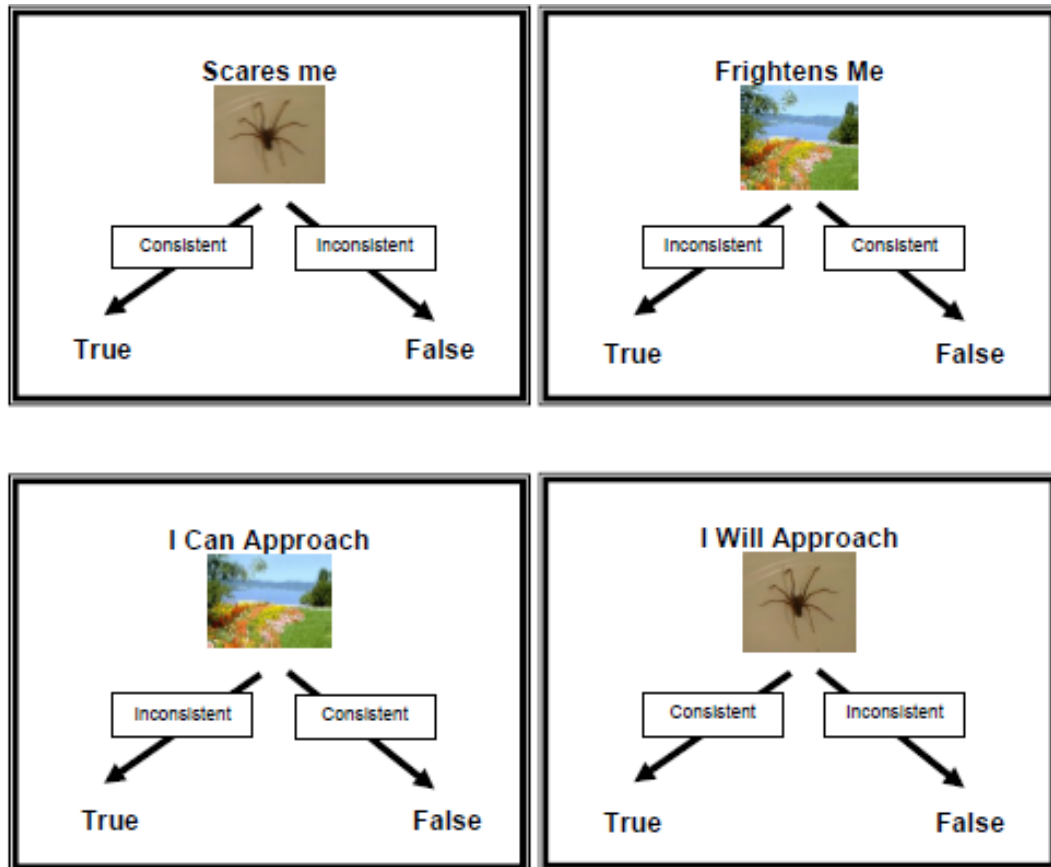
Scares me

Consistent

Inconsistent

True

False

Frightens Me

Inconsistent

Consistent

True

False

I Can Approach

Inconsistent

Consistent

True

False

I Will Approach

Consistent

Inconsistent

True

False